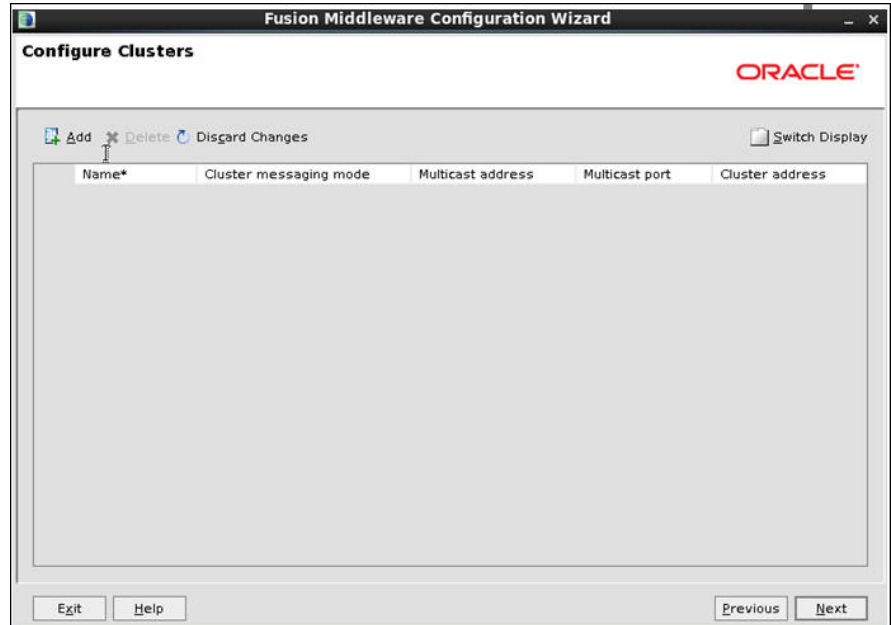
Fusion Middleware Configuration Wizard

Configure Clusters

ORACLE

Add Delete Discard Changes Switch Display

| Name* | Cluster messaging mode | Multicast address | Multicast port | Cluster address |
|---|---|---|---|---|

Exit Help Previous Next